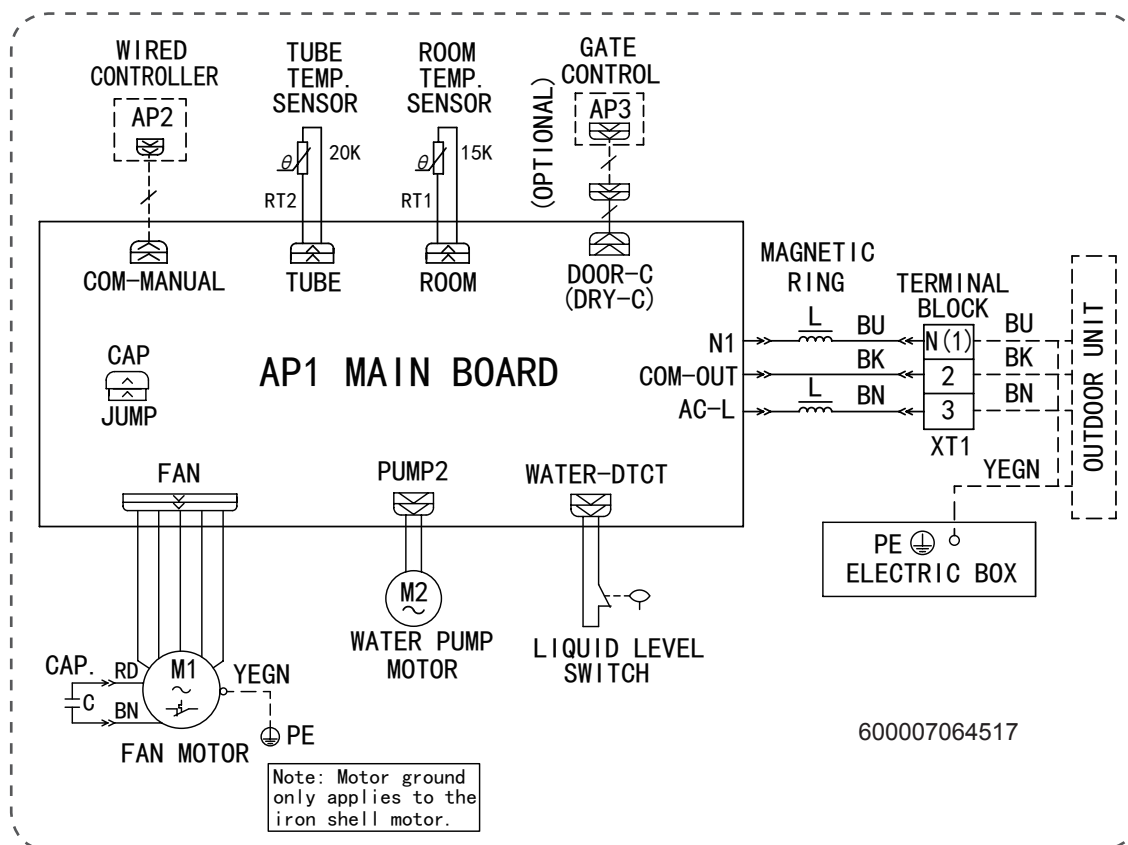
WIRED CONTROLLER
AP2

TUBE TEMP. SENSOR
$\theta$ 20K
RT2

ROOM TEMP. SENSOR
$\theta$ 15K
RT1

(OPTIONAL)

GATE CONTROL
AP3

COM-MANUAL
TUBE
ROOM
DOOR-C
(DRY-C)

MAGNETIC RING
TERMINAL BLOCK

CAP
JUMP

AP1 MAIN BOARD

N1
COM-OUT
AC-L

L
BU
BK
L
BN

N(1)
2
3
XT1

BU
BK
BN
YEGN

OUTDOOR UNIT

FAN
PUMP2
WATER-DTCT

PE
ELECTRIC BOX

M2
WATER PUMP MOTOR

LIQUID LEVEL SWITCH

CAP.
C
RD
BN
M1
YEGN
PE
FAN MOTOR

Note: Motor ground only applies to the iron shell motor.

600007064517